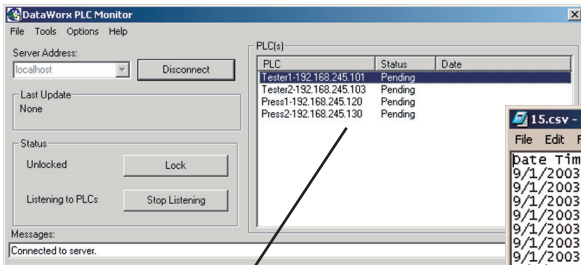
DataWorx PLC Monitor
File Tools Options Help

Server Address:
localhost
Disconnect

Last Update
None

Status
Unlocked
Lock
Listening to PLCs
Stop Listening

PLC(s)

| PLC | Status | Date |
|---|---|---|
| Tester1-192.168.245.101 | Pending | |
| Tester2-192.168.245.103 | Pending | |
| Press1-192.168.245.120 | Pending | |
| Press2-192.168.245.130 | Pending | |

Messages:
Connected to server.

15.csv -
File Edit F
Date Tim
9/1/2003
9/1/2003
9/1/2003
9/1/2003
9/1/2003
9/1/2003
9/1/2003
9/1/2003